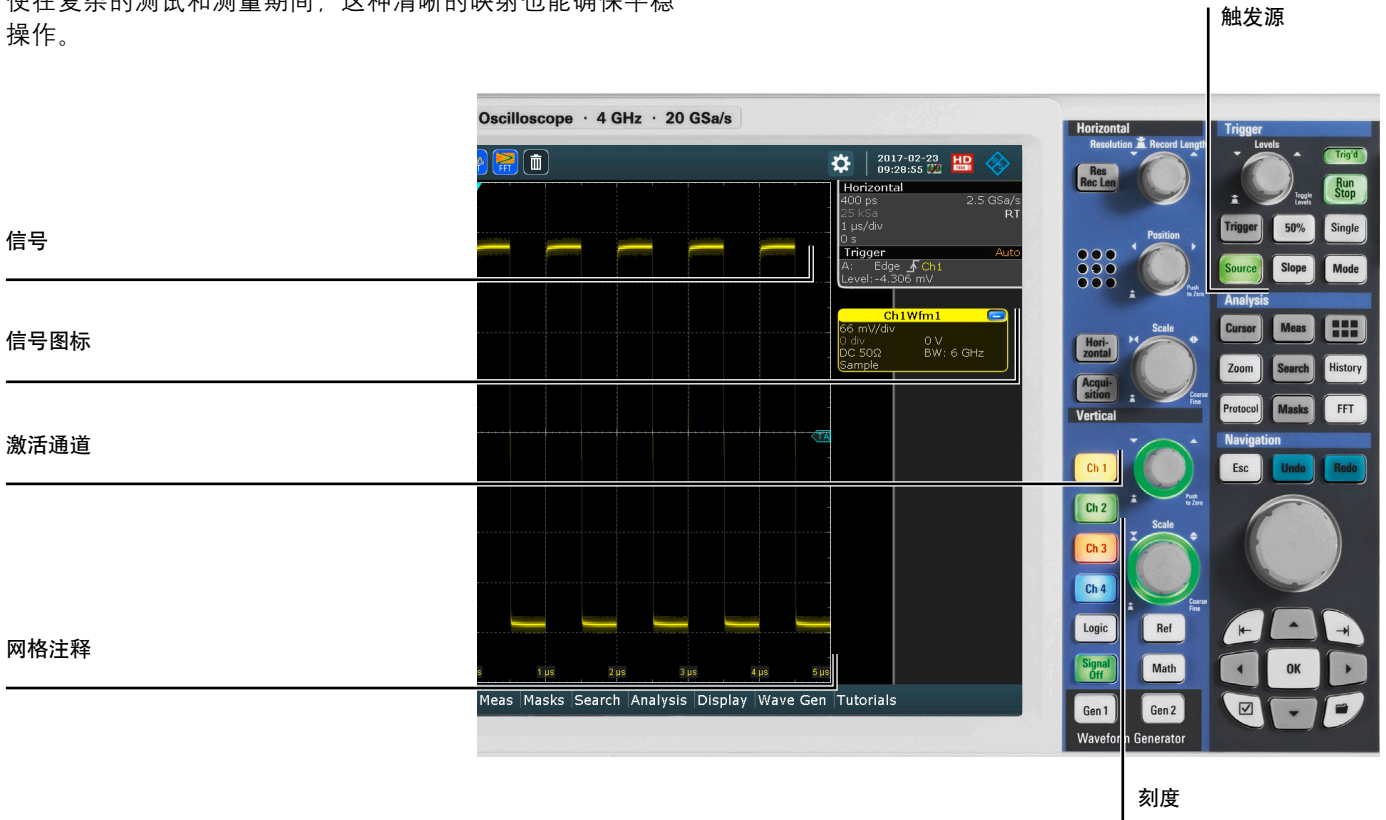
使在复杂的测试和测量期间，这种清晰的映射也能确保平稳操作。

触发源

信号

信号图标

激活通道

网格注释

刻度

Oscilloscope · 4 GHz · 20 GSa/s

FFT

2017-02-23
09:28:55

HD

Horizontal
400 ps 2.5 GSa/s
25 kSa RT
1 µs/div
0 s
Trigger Auto
A: Edge Ch1
Level:-4.306 mV

Ch1Wfm1
66 mV/div
0 div 0 V
DC 50Ω BW: 6 GHz
Sample

1 µs 2 µs 3 µs 4 µs 5 µs

Meas Masks Search Analysis Display Wave Gen Tutorials

Horizontal
Resolution Record Length
Res Rec Len
Position
Push to Zero
Hori-zontal
Scale
Acqui-sition
Coarse Fine
Vertical
Ch 1
Push to Zero
Ch 2
Scale
Ch 3
Ch 4
Coarse Fine
Logic
Ref
Signal Off
Math
Gen 1
Gen 2
Waveform Generator

Trigger
Levels
Trig'd
Run Stop
Toggle Levels
Trigger
50%
Single
Source
Slope
Mode
Analysis
Cursor
Meas
Zoom
Search
History
Protocol
Masks
FFT
Navigation
Esc
Undo
Redo
OK